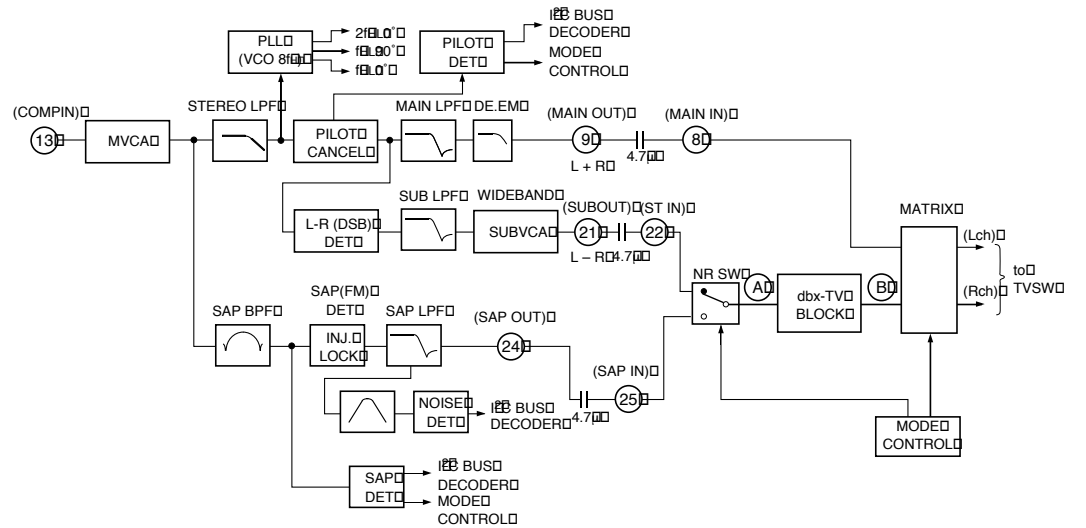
PLL
(VCO 8fH)
2fH (0°)
fH (90°)
fH (0°)

PILOT
DET

I²C BUS
DECODER
MODE
CONTROL

(COMPIN)
13
MVCA
STEREO LPF
PILOT
CANCEL
MAIN LPF
DE.EM
(MAIN OUT)
9
L + R
4.7μ
(MAIN IN)
8

L-R (DSB)
DET
SUB LPF
WIDEBAND
SUBVCA
(SUBOUT)
21
L – R
4.7μ
(ST IN)
22

MATRIX
(Lch)
(Rch)
to
TVSW

NR SW
A
dbx-TV
BLOCK
B

SAP BPF
SAP(FM)
DET
INJ.
LOCK
SAP LPF
(SAP OUT)
24
(SAP IN)
25
4.7μ

NOISE
DET
I²C BUS
DECODER

MODE
CONTROL

SAP
DET
I²C BUS
DECODER
MODE
CONTROL